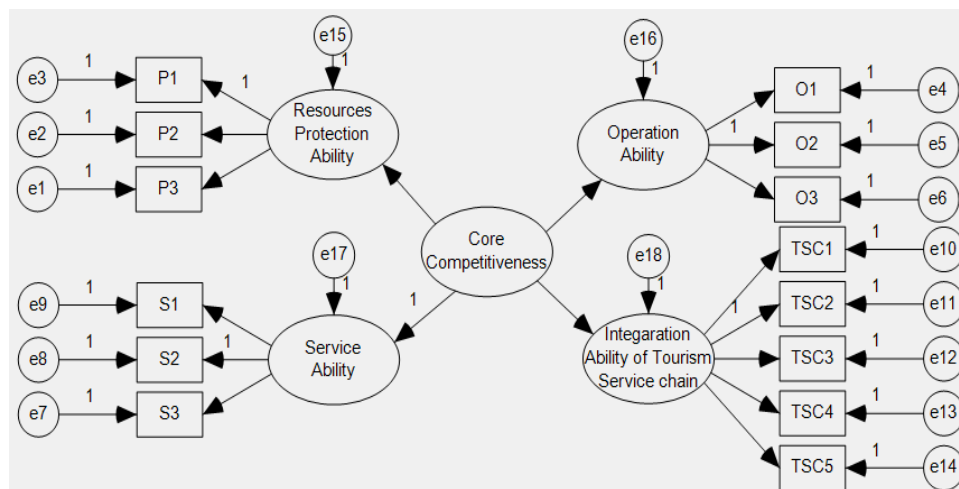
e15
1
e16
1
e3
1
P1
1
Resources Protection Ability
O1
1
e4
e2
1
P2
Operation Ability
1
O2
1
e5
e1
1
P3
O3
1
e6
Core Competitiveness
TSC1
1
e10
e17
1
e18
1
e9
1
S1
1
TSC2
1
e11
1
1
e8
1
S2
Service Ability
Integaration Ability of Tourism Service chain
TSC3
1
e12
e7
1
S3
TSC4
1
e13
TSC5
1
e14